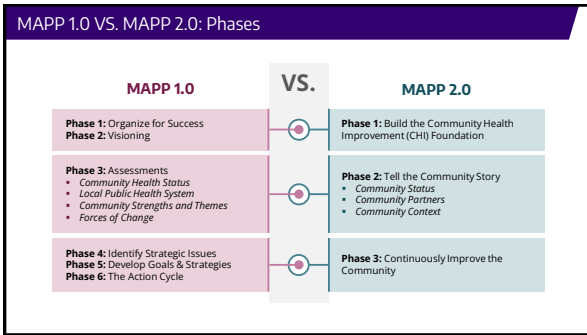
MAPP 1.0 VS. MAPP 2.0: Phases

MAPP 1.0

VS.

MAPP 2.0

Phase 1: Organize for Success
Phase 2: Visioning

Phase 1: Build the Community Health Improvement (CHI) Foundation

Phase 3: Assessments
- Community Health Status
- Local Public Health System
- Community Strengths and Themes
- Forces of Change

Phase 2: Tell the Community Story
- Community Status
- Community Partners
- Community Context

Phase 4: Identify Strategic Issues
Phase 5: Develop Goals & Strategies
Phase 6: The Action Cycle

Phase 3: Continuously Improve the Community